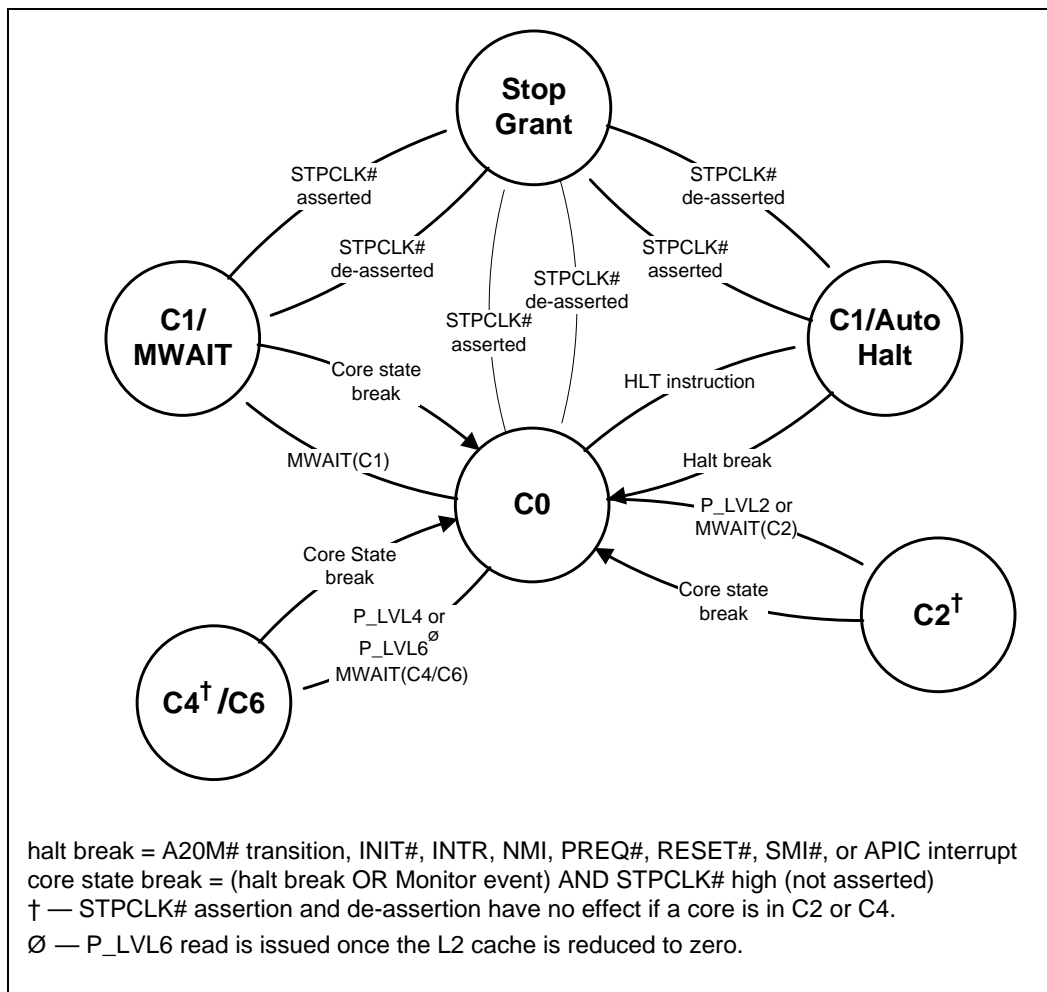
Stop Grant

STPCLK# asserted

STPCLK# de-asserted

STPCLK# de-asserted

STPCLK# asserted

STPCLK# de-asserted

STPCLK# asserted

C1/ MWAIT

C1/Auto Halt

Core state break

HLT instruction

MWAIT(C1)

Halt break

C0

P_LVL2 or MWAIT(C2)

Core State break

Core state break

$C2^{\dagger}$

P_LVL4 or $P\_LVL6^{\varnothing}$ MWAIT(C4/C6)

$C4^{\dagger}$ /C6

halt break = A20M# transition, INIT#, INTR, NMI, PREQ#, RESET#, SMI#, or APIC interrupt
core state break = (halt break OR Monitor event) AND STPCLK# high (not asserted)
† — STPCLK# assertion and de-assertion have no effect if a core is in C2 or C4.
Ø — P_LVL6 read is issued once the L2 cache is reduced to zero.